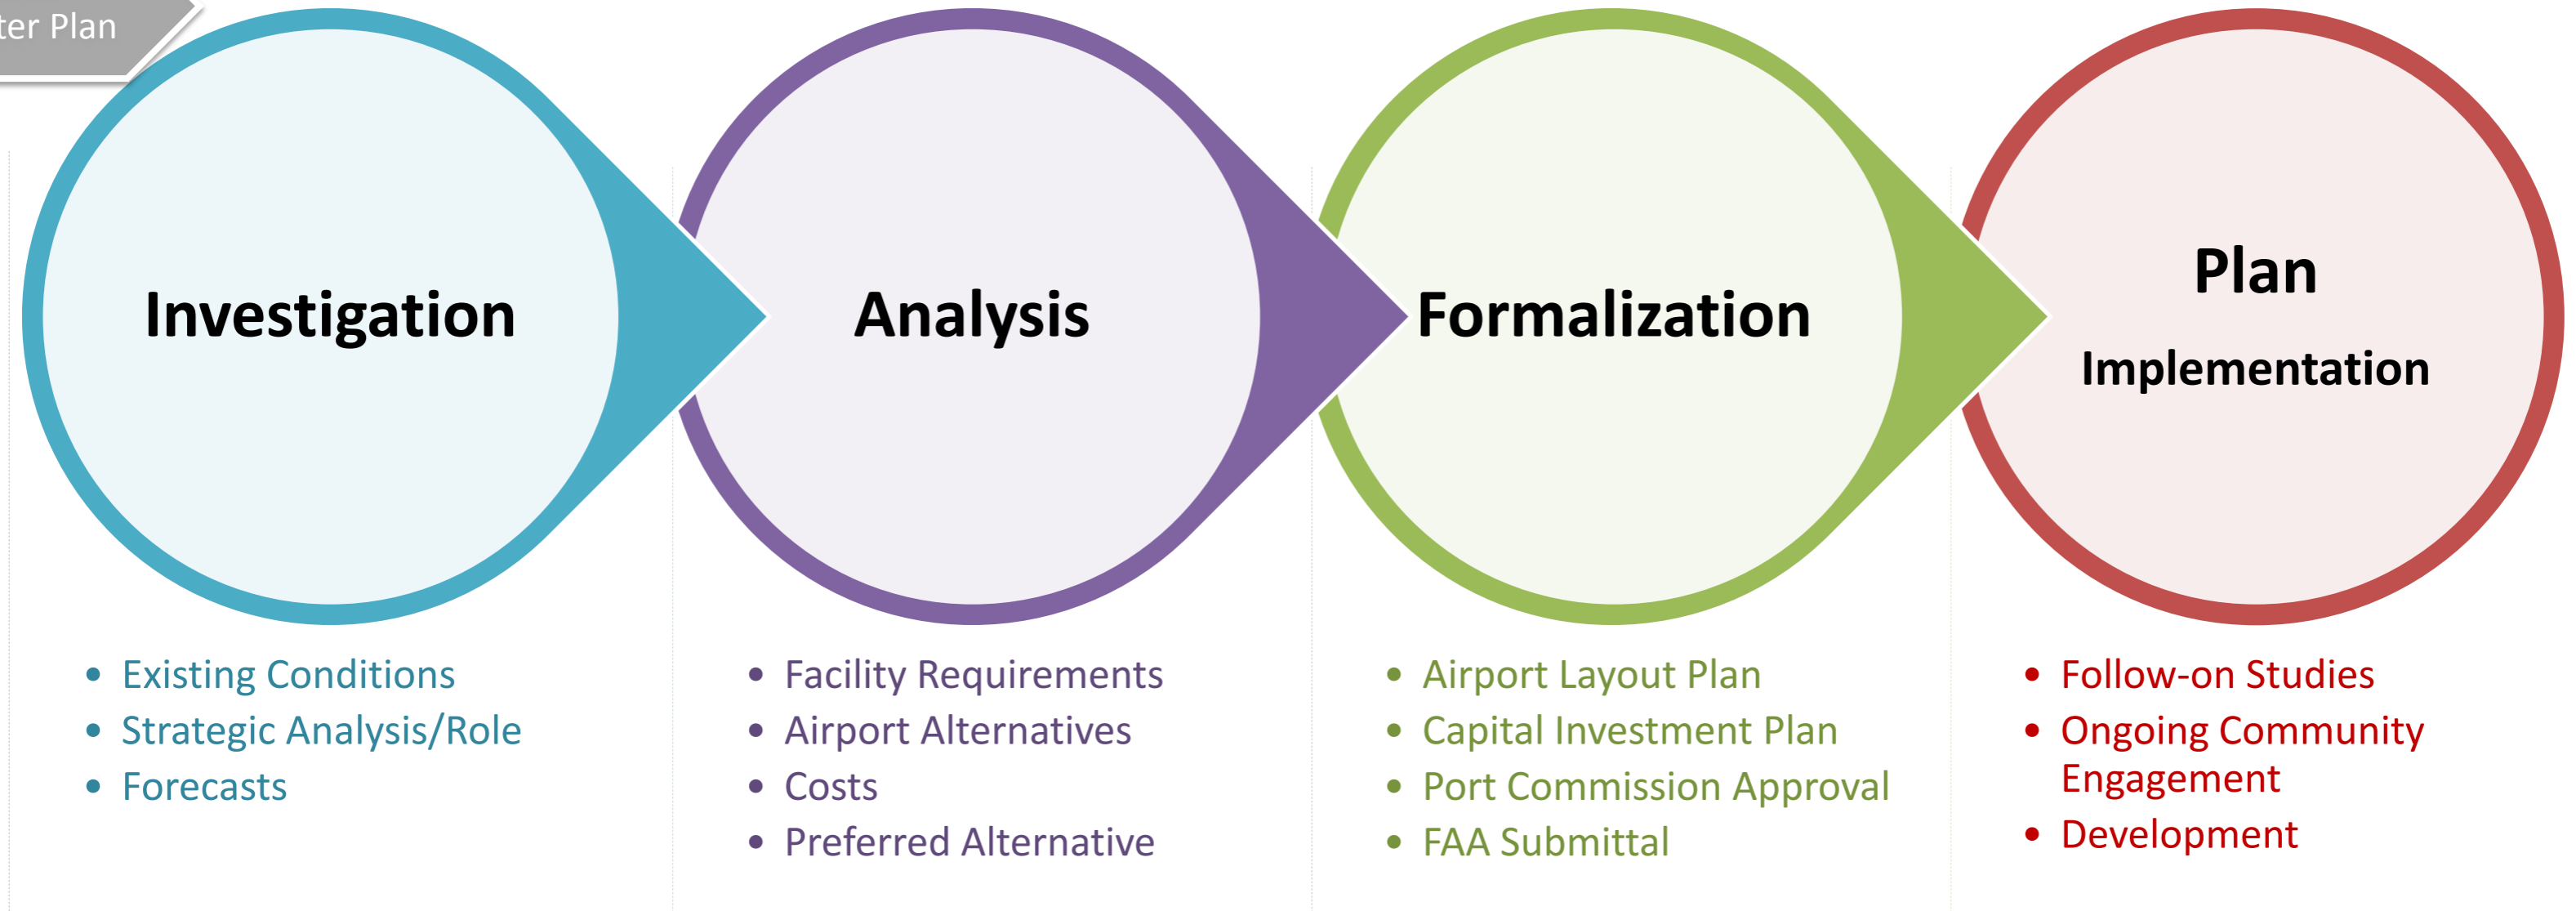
ter Plan

Investigation

Analysis

Formalization

Plan
Implementation

- Existing Conditions
- Strategic Analysis/Role
- Forecasts

- Facility Requirements
- Airport Alternatives
- Costs
- Preferred Alternative

- Airport Layout Plan
- Capital Investment Plan
- Port Commission Approval
- FAA Submittal

- Follow-on Studies
- Ongoing Community Engagement
- Development